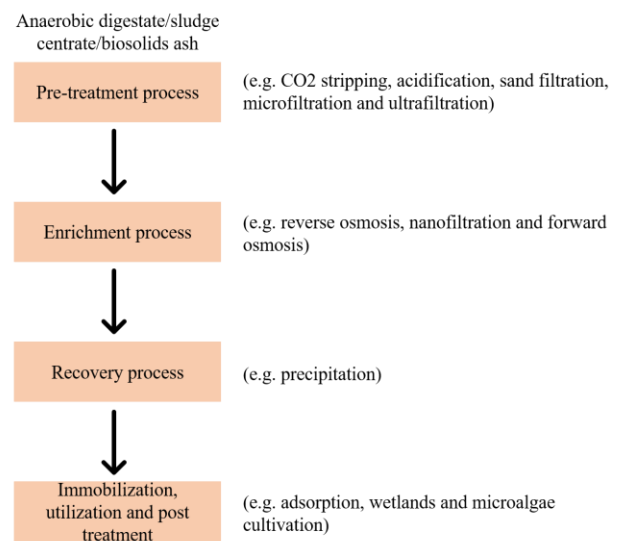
Anaerobic digestate/sludge centrate/biosolids ash

Pre-treatment process

(e.g. CO2 stripping, acidification, sand filtration, microfiltration and ultrafiltration)

Enrichment process

(e.g. reverse osmosis, nanofiltration and forward osmosis)

Recovery process

(e.g. precipitation)

Immobilization, utilization and post treatment

(e.g. adsorption, wetlands and microalgae cultivation)